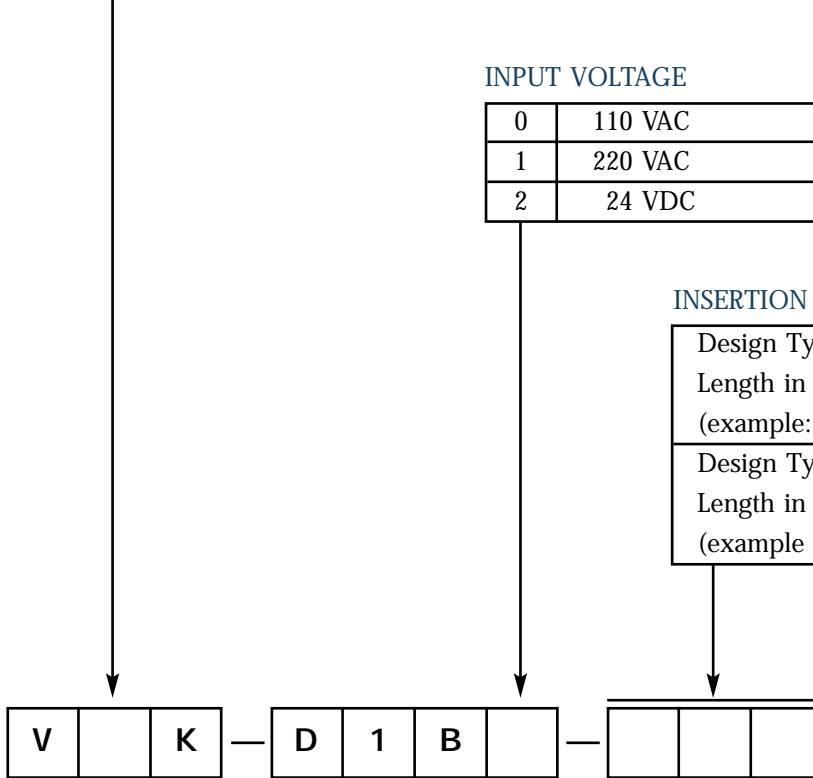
INPUT VOLTAGE

| 0 | 110 VAC |
|---|---|
| 1 | 220 VAC |
| 2 | 24 VDC |

INSERTION

| Design Ty Length in (example: |
|---|
| Design Ty Length in (example |

| V | | K | — | D | 1 | B | | — | | | |
|---|---|---|---|---|---|---|---|---|---|---|---|